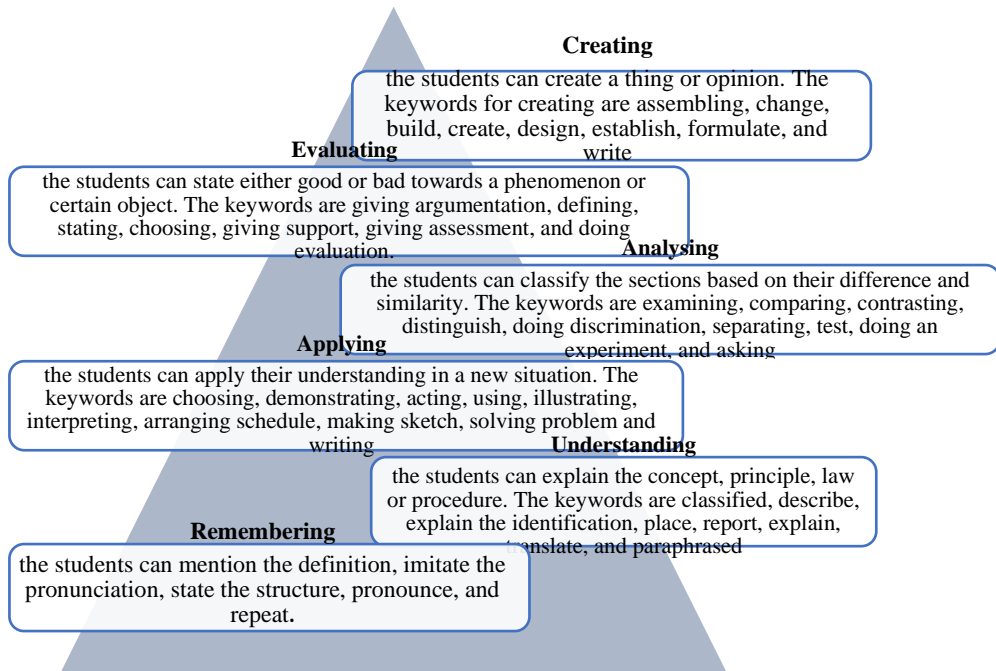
Creating

the students can create a thing or opinion. The keywords for creating are assembling, change, build, create, design, establish, formulate, and write

Evaluating

the students can state either good or bad towards a phenomenon or certain object. The keywords are giving argumentation, defining, stating, choosing, giving support, giving assessment, and doing evaluation.

Analysing

the students can classify the sections based on their difference and similarity. The keywords are examining, comparing, contrasting, distinguish, doing discrimination, separating, test, doing an experiment, and asking

Applying

the students can apply their understanding in a new situation. The keywords are choosing, demonstrating, acting, using, illustrating, interpreting, arranging schedule, making sketch, solving problem and writing

Understanding

the students can explain the concept, principle, law or procedure. The keywords are classified, describe, explain the identification, place, report, explain, translate, and paraphrased

Remembering

the students can mention the definition, imitate the pronunciation, state the structure, pronounce, and repeat.